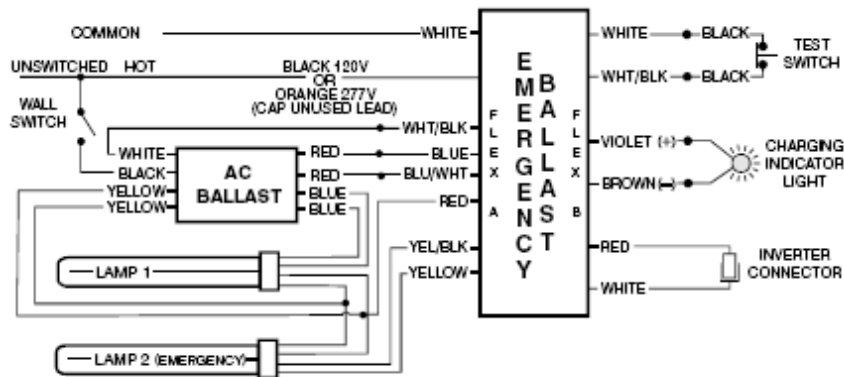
COMMON
WHITE
UNSWITCHED HOT
BLACK 120V
OR
ORANGE 277V
(CAP UNUSED LEAD)
WALL SWITCH
WHT/BLK
WHITE
BLACK
AC BALLAST
RED
RED
BLUE
BLU/WHT
YELLOW
YELLOW
BLUE
BLUE
RED
YEL/BLK
YELLOW
LAMP 1
LAMP 2 (EMERGENCY)
FLEX A
EMERGENCY
BALLAST
FLEX B
WHITE
BLACK
WHT/BLK
BLACK
TEST SWITCH
VIOLET (+)
BROWN (−)
CHARGING INDICATOR LIGHT
RED
WHITE
INVERTER CONNECTOR